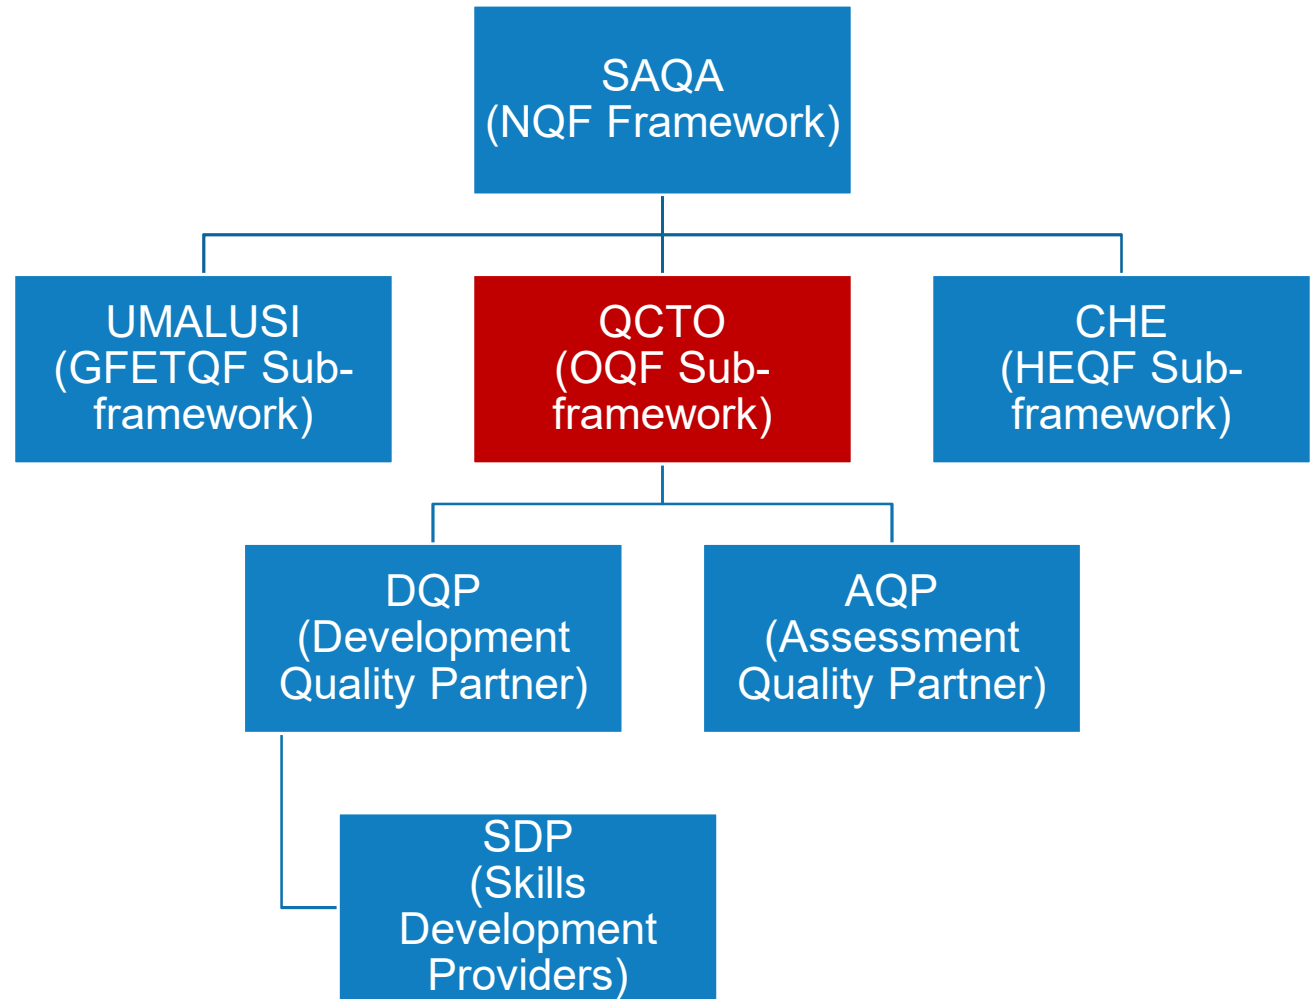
SAQA
(NQF Framework)

UMALUSI
(GFETQF Sub-framework)

QCTO
(OQF Sub-framework)

CHE
(HEQF Sub-framework)

DQP
(Development Quality Partner)

AQP
(Assessment Quality Partner)

SDP
(Skills Development Providers)